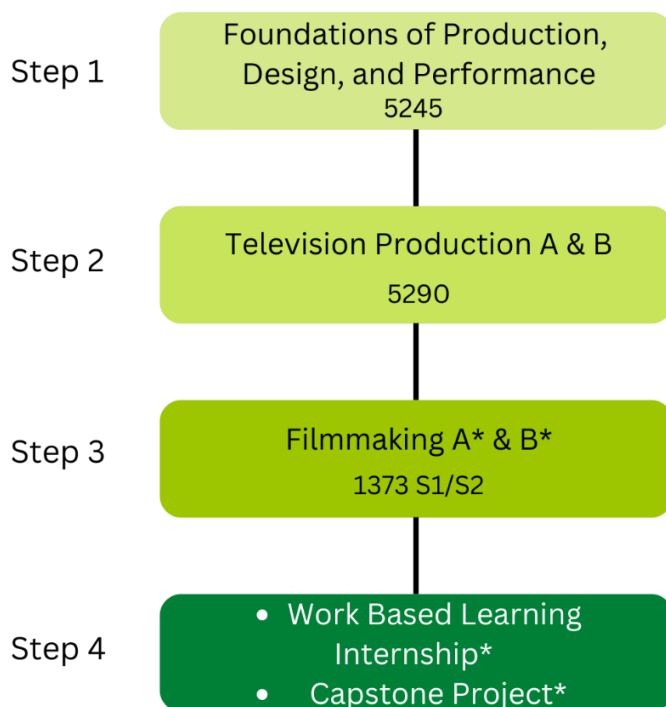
Step 1

Foundations of Production, Design, and Performance
5245

Step 2

Television Production A & B
5290

Step 3

Filmmaking A* & B*
1373 S1/S2

Step 4

- Work Based Learning Internship*
- Capstone Project*